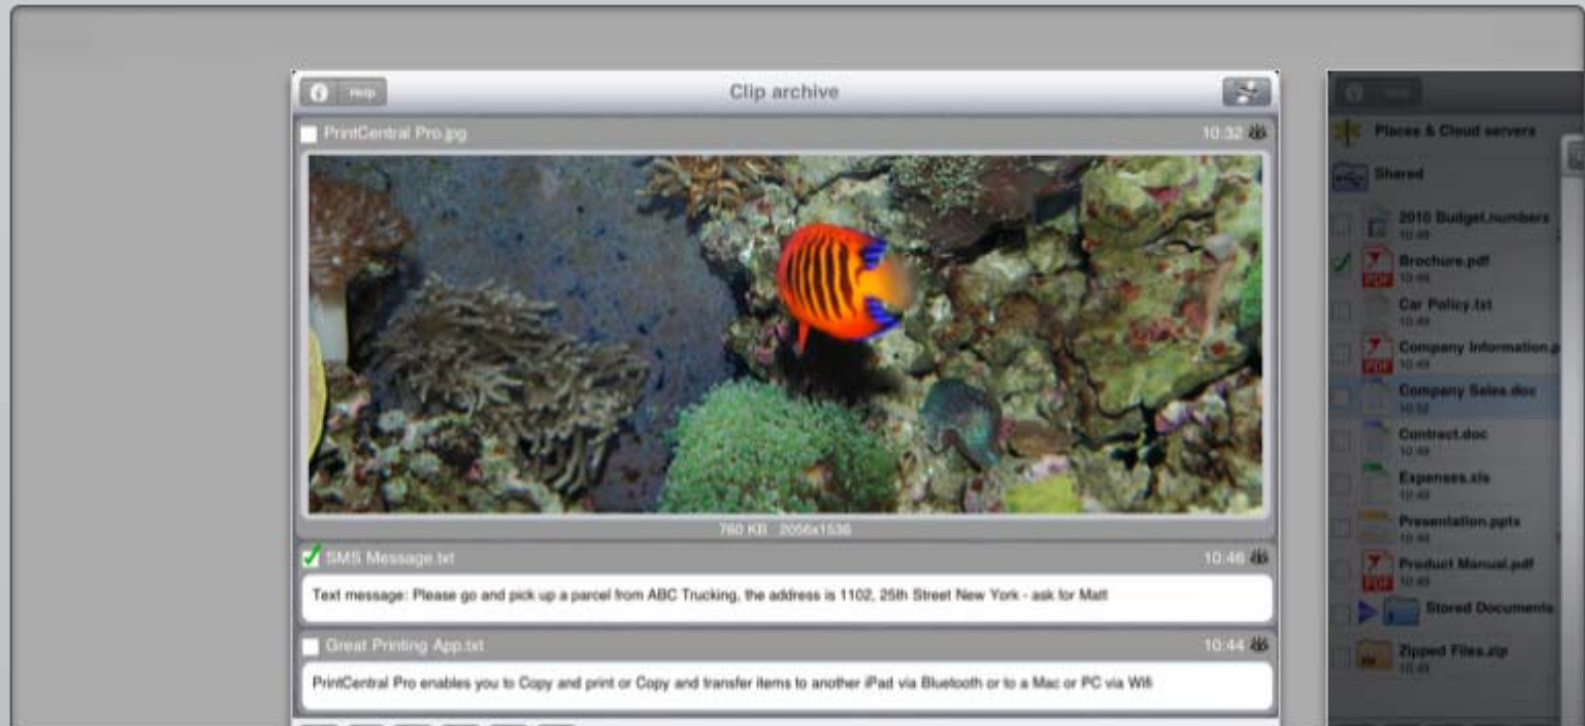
Help
Clip archive
PrintCentral Pro.jpg
10:32
760 KB 2056x1536
SMS Message.txt
10:46
Text message: Please go and pick up a parcel from ABC Trucking, the address is 1102, 25th Street New York - ask for Matt
Great Printing App.txt
10:44
PrintCentral Pro enables you to Copy and print or Copy and transfer items to another iPad via Bluetooth or to a Mac or PC via Wifi

Places & Cloud servers
Shared
2010 Budget.numbers
10:49
Brochure.pdf
10:49
Car Policy.txt
10:49
Company Information.p
10:49
Company Sales.doc
10:52
Contract.doc
10:49
Expenses.xls
10:49
Presentation.pptx
10:49
Product Manual.pdf
10:49
Stored Documents
Zipped Files.zip
10:49